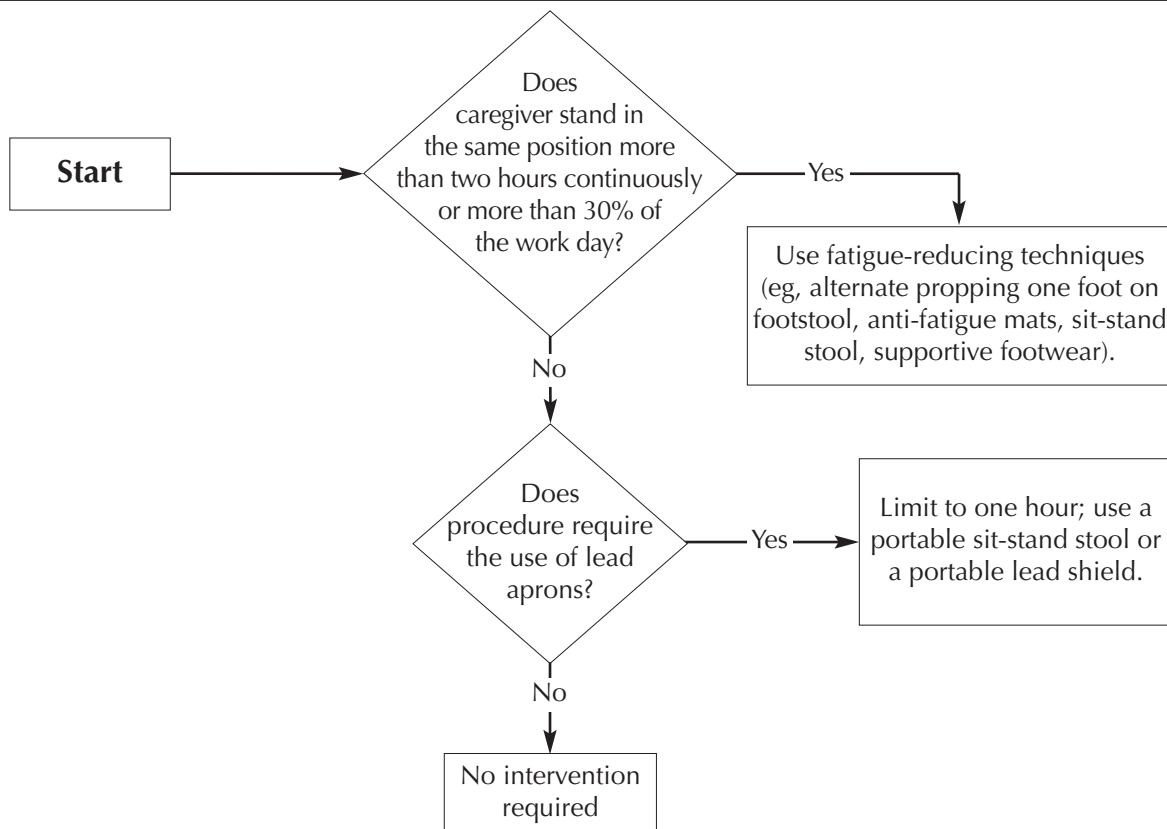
Start

Does caregiver stand in the same position more than two hours continuously or more than 30% of the work day?

Yes

Use fatigue-reducing techniques (eg, alternate propping one foot on footstool, anti-fatigue mats, sit-stand stool, supportive footwear).

No

Does procedure require the use of lead aprons?

Yes

Limit to one hour; use a portable sit-stand stool or a portable lead shield.

No

No intervention required